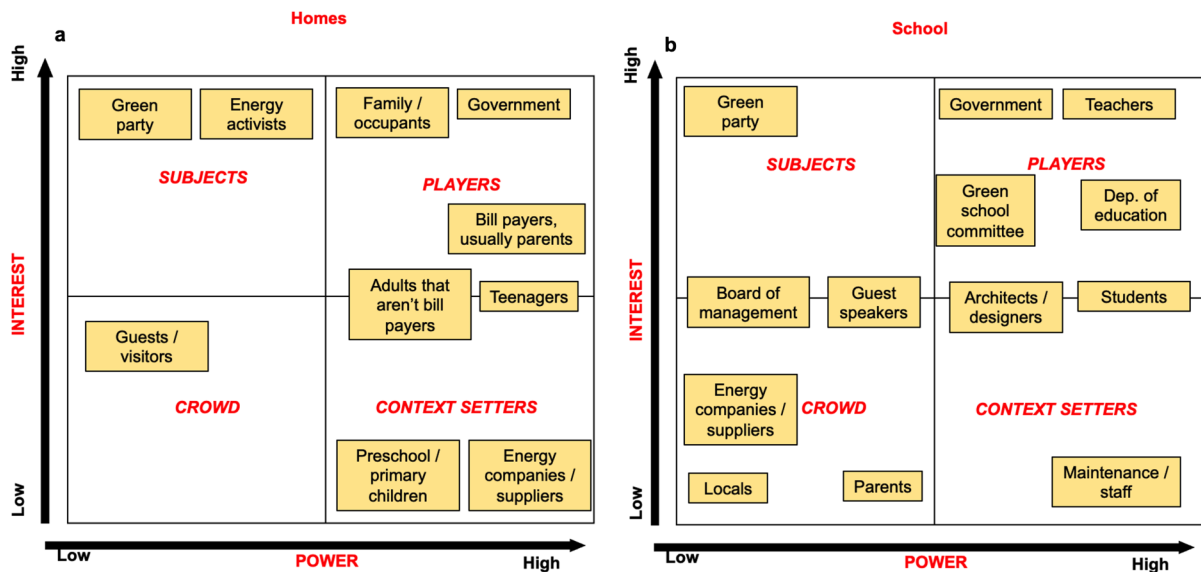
Homes

a

High

INTEREST

Low

Green party

Energy activists

Family / occupants

Government

SUBJECTS

PLAYERS

Bill payers, usually parents

Adults that aren't bill payers

Teenagers

Guests / visitors

CROWD

CONTEXT SETTERS

Preschool / primary children

Energy companies / suppliers

Low

POWER

High

School

b

High

INTEREST

Low

Green party

Government

Teachers

SUBJECTS

PLAYERS

Green school committee

Dep. of education

Board of management

Guest speakers

Architects / designers

Students

Energy companies / suppliers

CROWD

CONTEXT SETTERS

Locals

Parents

Maintenance / staff

Low

POWER

High